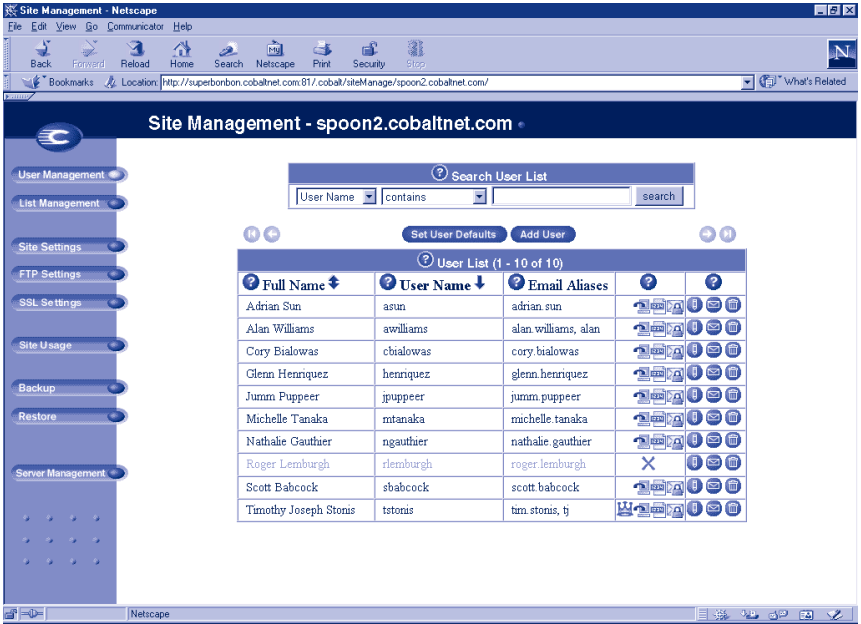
Site Management - Netscape

File Edit View Go Communicator Help

Back Forward Reload Home Search Netscape Print Security Stop

Bookmarks Location: http://superbonbon.cobaltnet.com:81/.cobalt/siteManage/spoon2.cobaltnet.com/ What's Related

Site Management - spoon2.cobaltnet.com

User Management
List Management
Site Settings
FTP Settings
SSL Settings
Site Usage
Backup
Restore
Server Management

Search User List

User Name contains search

Set User Defaults Add User

User List (1 - 10 of 10)

| Full Name | User Name | Email Aliases | | |
|---|---|---|---|---|
| Adrian Sun | asun | adrian.sun | | |
| Alan Williams | awilliams | alan.williams, alan | | |
| Cory Bialowas | cbialowas | cory.bialowas | | |
| Glenn Henriquez | henriquez | glenn.henriquez | | |
| Jumm Puppeer | jpuppeer | jumm.puppeer | | |
| Michelle Tanaka | mtanaka | michelle.tanaka | | |
| Nathalie Gauthier | ngauthier | nathalie.gauthier | | |
| Roger Lemburgh | rlemburgh | roger.lemburgh | | |
| Scott Babcock | sbabcock | scott.babcock | | |
| Timothy Joseph Stonis | tstonis | tim.stonis, tj | | |

Netscape